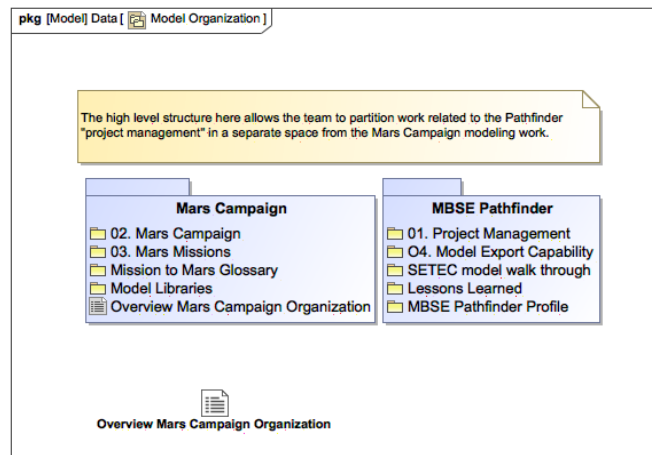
pkg [Model] Data [ Model Organization ]

The high level structure here allows the team to partition work related to the Pathfinder "project management" in a separate space from the Mars Campaign modeling work.

Mars Campaign
02. Mars Campaign
03. Mars Missions
Mission to Mars Glossary
Model Libraries
Overview Mars Campaign Organization

MBSE Pathfinder
01. Project Management
O4. Model Export Capability
SETEC model walk through
Lessons Learned
MBSE Pathfinder Profile

Overview Mars Campaign Organization